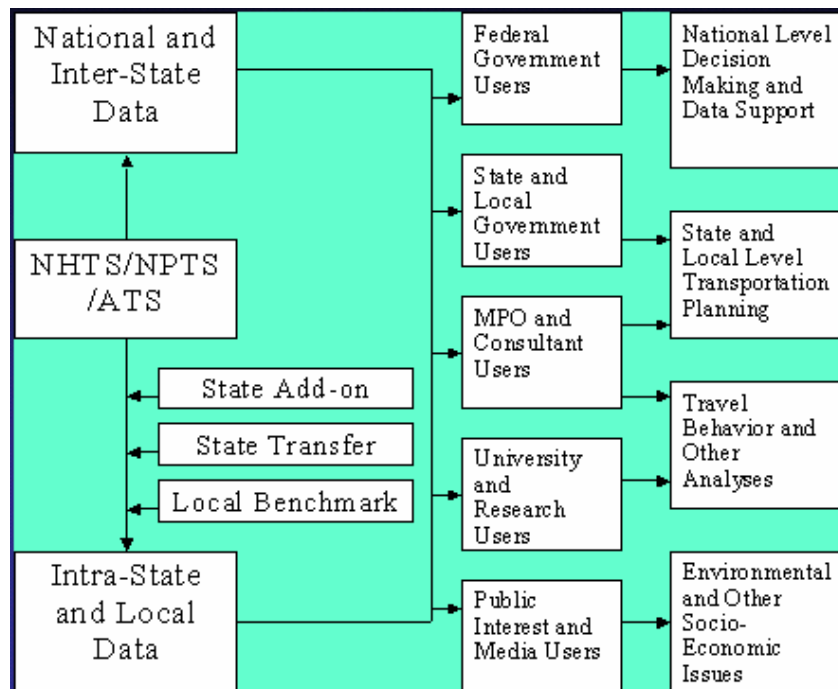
National and Inter-State Data

NHTS/NPTS /ATS

State Add-on

State Transfer

Local Benchmark

Intra-State and Local Data

Federal Government Users

State and Local Government Users

MPO and Consultant Users

University and Research Users

Public Interest and Media Users

National Level Decision Making and Data Support

State and Local Level Transportation Planning

Travel Behavior and Other Analyses

Environmental and Other Socio-Economic Issues